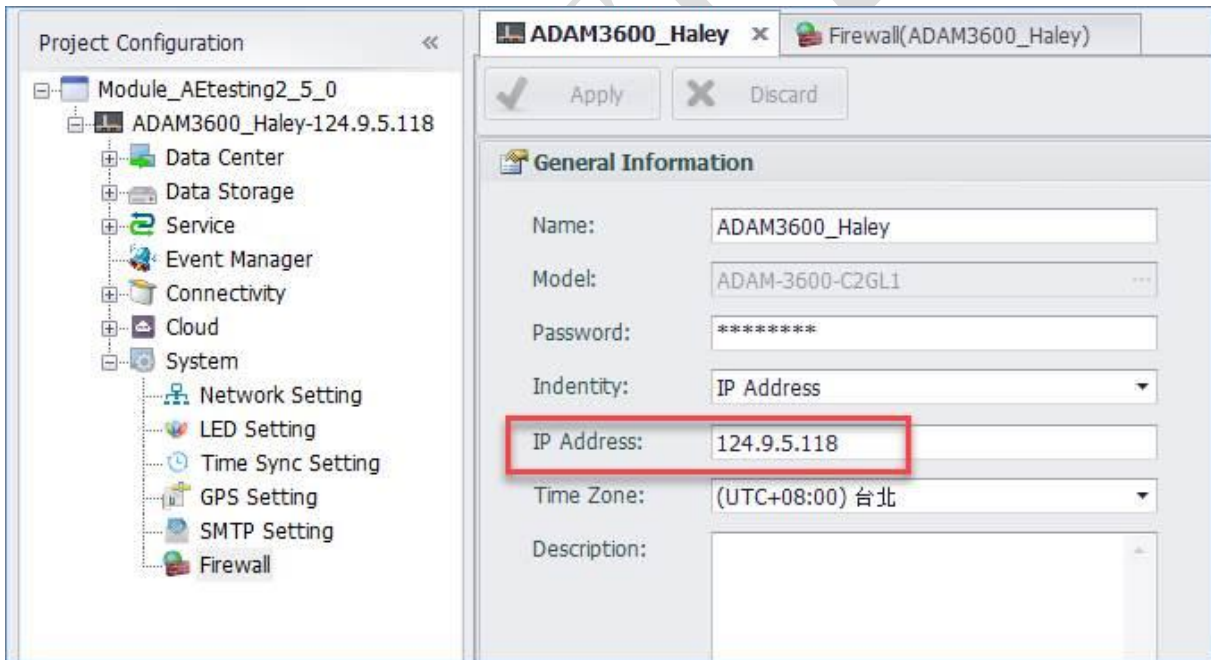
Project Configuration «

Module_AEtesting2_5_0
ADAM3600_Haley-124.9.5.118
Data Center
Data Storage
Service
Event Manager
Connectivity
Cloud
System
Network Setting
LED Setting
Time Sync Setting
GPS Setting
SMTP Setting
Firewall

ADAM3600_Haley ×
Firewall(ADAM3600_Haley)

Apply
Discard

General Information

Name: ADAM3600_Haley
Model: ADAM-3600-C2GL1
Password: ********
Indentity: IP Address
IP Address: 124.9.5.118
Time Zone: (UTC+08:00) 台北
Description: